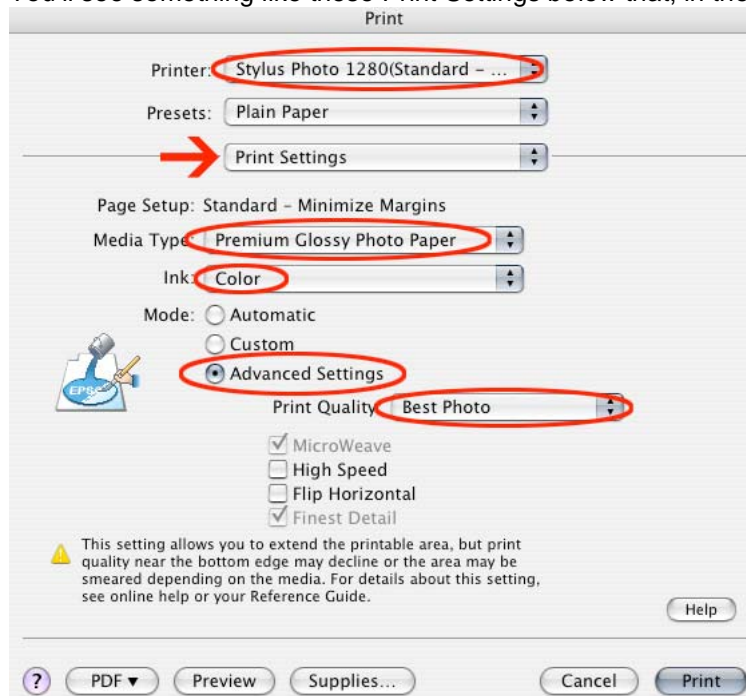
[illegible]

Print

Printer: Stylus Photo 1280(Standard - ...

Presets: Plain Paper

Print Settings

Page Setup: Standard - Minimize Margins

Media Type: Premium Glossy Photo Paper

Ink: Color

Mode: Automatic

Custom

Advanced Settings

Print Quality: Best Photo

MicroWeave

High Speed

Flip Horizontal

Finest Detail

This setting allows you to extend the printable area, but print quality near the bottom edge may decline or the area may be smeared depending on the media. For details about this setting, see online help or your Reference Guide.

Help

?

PDF ▾

Preview

Supplies...

Cancel

Print